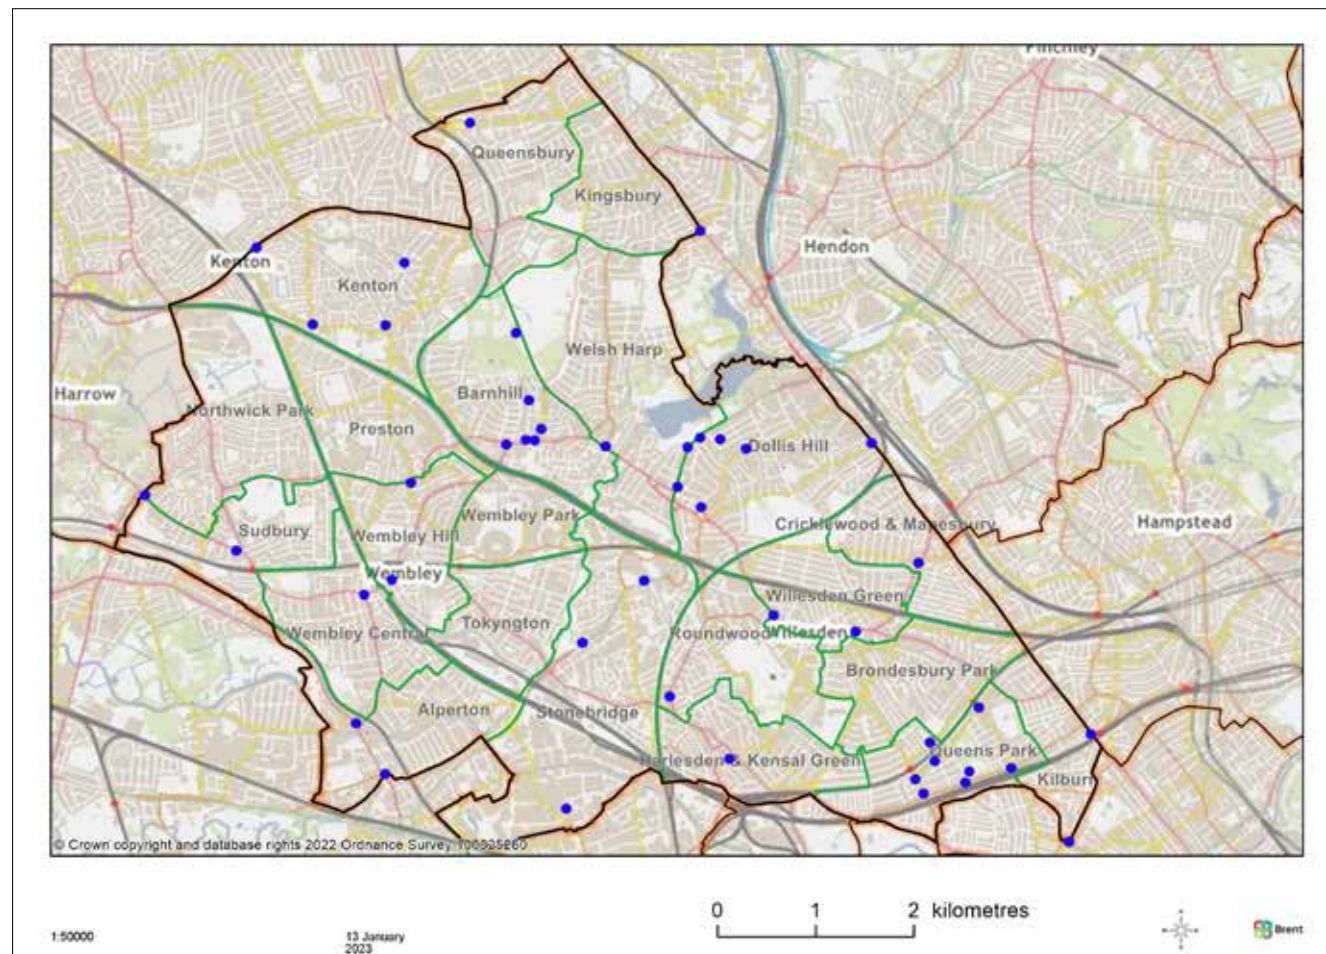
Finchley

Queensbury

Kingsbury

Hendon

Kenton

Kenton

Welsh Harp

Harrow

Barnhill

Northwick Park

Preston

Dollis Hill

Wembley Park

Cricklewood & Mapesbury

Hampstead

Sudbury

Wembley Hill

Wembley

Willesden Green

Wembley Central

Tokyngton

Roundwood

Willesden

Brondesbury Park

Alperton

Stonebridge

Queens Park

Harlesden & Kensal Green

Kilburn

© Crown copyright and database rights 2022 Ordnance Survey 100025260

0 1 2 kilometres

1:50000

13 January 2023

Brent